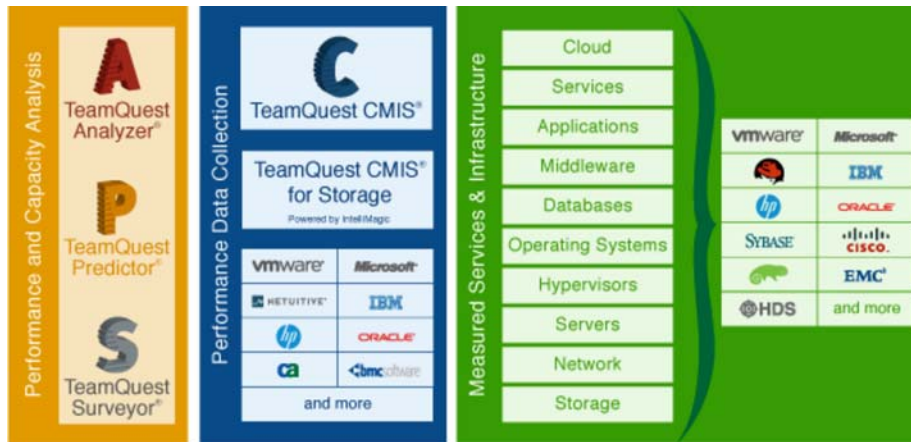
Performance and Capacity Analysis

A
TeamQuest Analyzer®

P
TeamQuest Predictor®

S
TeamQuest Surveyor®

Performance Data Collection

C
TeamQuest CMIS®

TeamQuest CMIS® for Storage
Powered by IntelliMagic

| vmware | Microsoft |
|---|---|
| NETUITIVE | IBM |
| hp | ORACLE |
| ca | bmc software |

and more

Measured Services & Infrastructure

Cloud
Services
Applications
Middleware
Databases
Operating Systems
Hypervisors
Servers
Network
Storage

| vmware | Microsoft |
|---|---|
| | IBM |
| hp | ORACLE |
| SYBASE | cisco |
| | EMC² |
| HDS | and more |